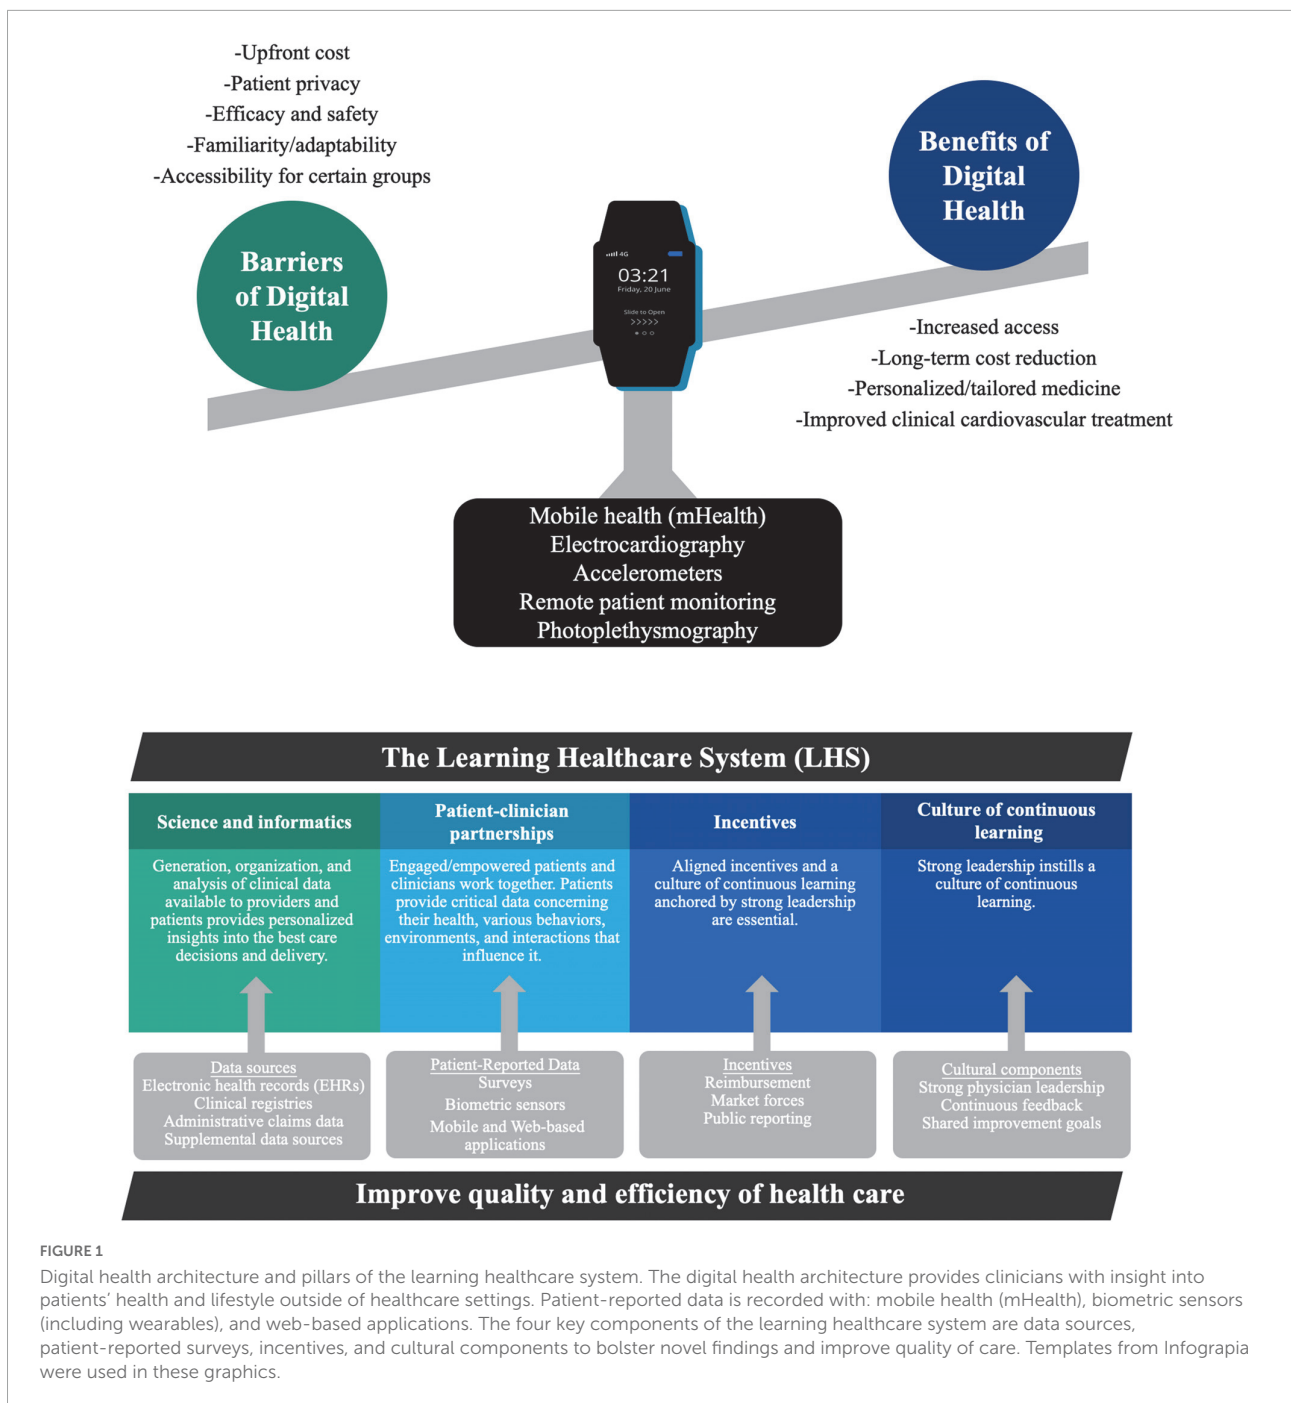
-Upfront cost
-Patient privacy
-Efficacy and safety
-Familiarity/adaptability
-Accessibility for certain groups

Barriers of Digital Health

4G
03:21
Friday, 20 June
Slide to Open
>>>>>

Benefits of Digital Health

-Increased access
-Long-term cost reduction
-Personalized/tailored medicine
-Improved clinical cardiovascular treatment

Mobile health (mHealth)
Electrocardiography
Accelerometers
Remote patient monitoring
Photoplethysmography

The Learning Healthcare System (LHS)

| Science and informatics | Patient-clinician partnerships | Incentives | Culture of continuous learning |
|---|---|---|---|
| Generation, organization, and analysis of clinical data available to providers and patients provides personalized insights into the best care decisions and delivery. | Engaged/empowered patients and clinicians work together. Patients provide critical data concerning their health, various behaviors, environments, and interactions that influence it. | Aligned incentives and a culture of continuous learning anchored by strong leadership are essential. | Strong leadership instills a culture of continuous learning. |
| Data sources<br>Electronic health records (EHRs)<br>Clinical registries<br>Administrative claims data<br>Supplemental data sources | Patient-Reported Data<br>Surveys<br>Biometric sensors<br>Mobile and Web-based applications | Incentives<br>Reimbursement<br>Market forces<br>Public reporting | Cultural components<br>Strong physician leadership<br>Continuous feedback<br>Shared improvement goals |

Improve quality and efficiency of health care

FIGURE 1
Digital health architecture and pillars of the learning healthcare system. The digital health architecture provides clinicians with insight into patients' health and lifestyle outside of healthcare settings. Patient-reported data is recorded with: mobile health (mHealth), biometric sensors (including wearables), and web-based applications. The four key components of the learning healthcare system are data sources, patient-reported surveys, incentives, and cultural components to bolster novel findings and improve quality of care. Templates from Infograpia were used in these graphics.